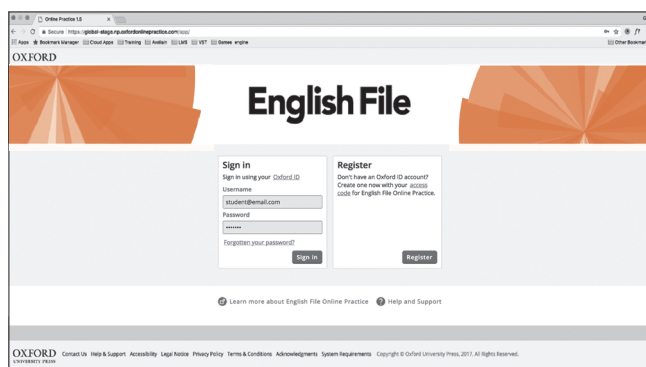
Online Practice 1.0

Secure | https://global-stage.np.oxfordonlinepractice.com/app/

Apps Bookmark Manager Cloud Apps Training Availain LMS VST Games engine

Other Bookmarks

OXFORD

English File

Sign in

Sign in using your Oxford ID

Username

student@email.com

Password

•••••••

Forgotten your password?

Sign in

Register

Don't have an Oxford ID account? Create one now with your access code for English File Online Practice.

Register

Learn more about English File Online Practice

Help and Support

OXFORD UNIVERSITY PRESS

Contact Us Help & Support Accessibility Legal Notice Privacy Policy Terms & Conditions Acknowledgments System Requirements Copyright © Oxford University Press, 2017. All Rights Reserved.